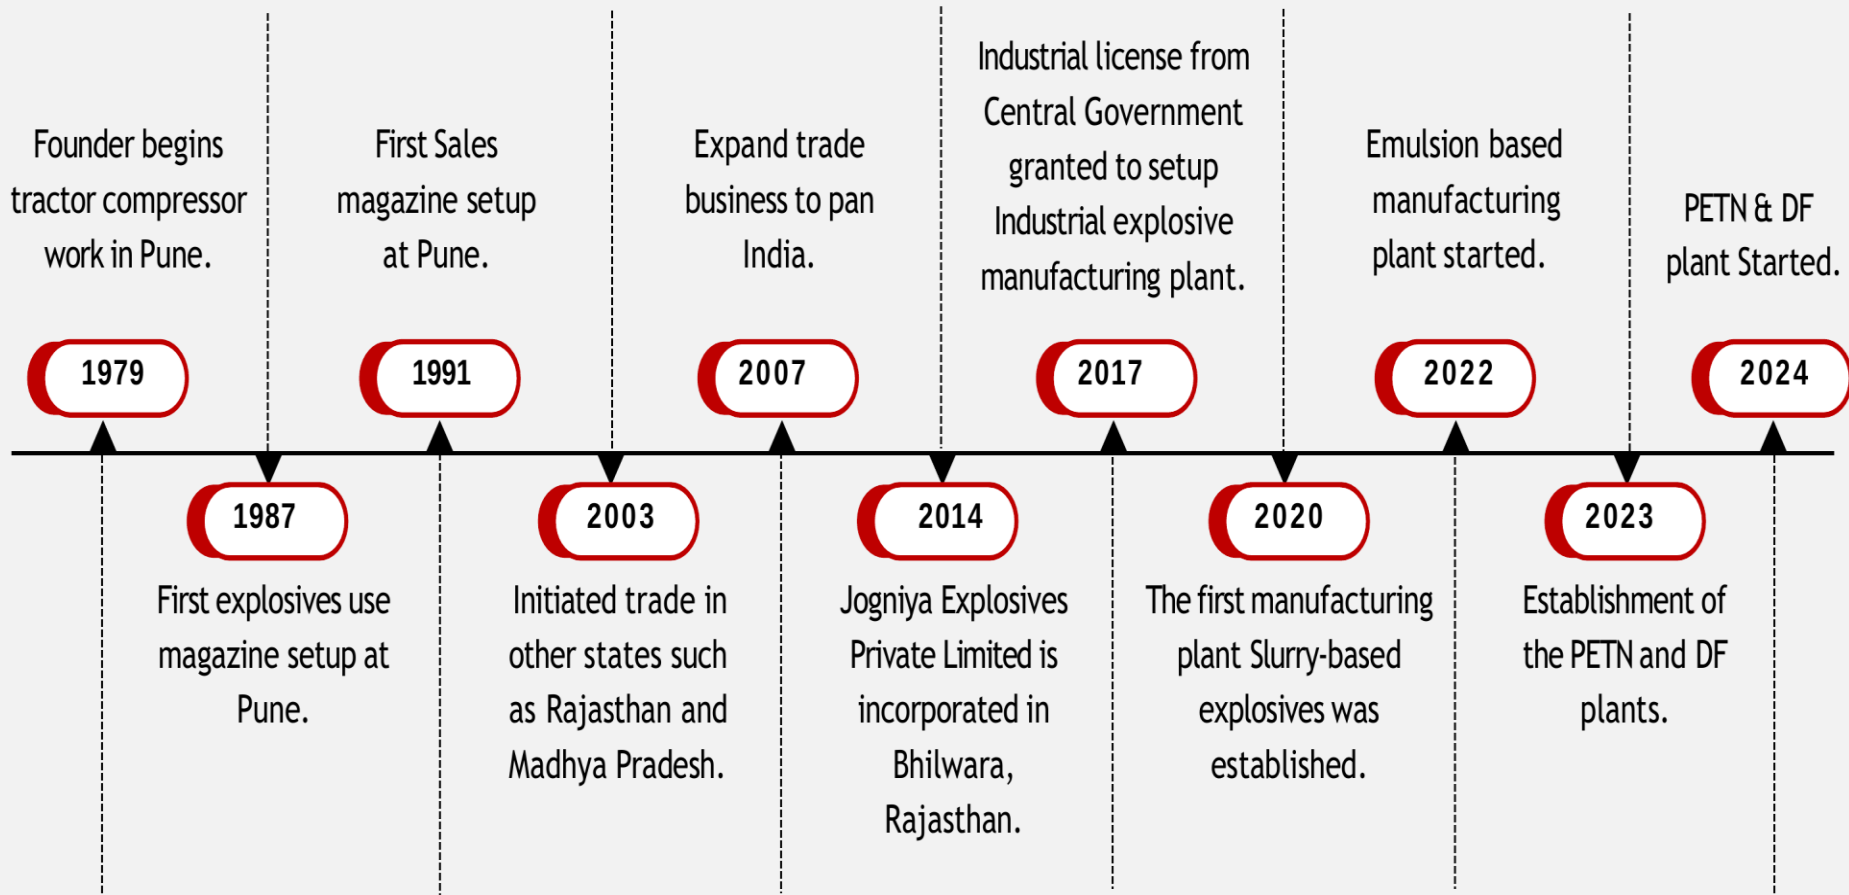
Founder begins tractor compressor work in Pune.

1979

1987

First explosives use magazine setup at Pune.

First Sales magazine setup at Pune.

1991

2003

Initiated trade in other states such as Rajasthan and Madhya Pradesh.

Expand trade business to pan India.

2007

2014

Jogniya Explosives Private Limited is incorporated in Bhilwara, Rajasthan.

Industrial license from Central Government granted to setup Industrial explosive manufacturing plant.

2017

2020

The first manufacturing plant Slurry-based explosives was established.

Emulsion based manufacturing plant started.

2022

2023

Establishment of the PETN and DF plants.

PETN & DF plant Started.

2024